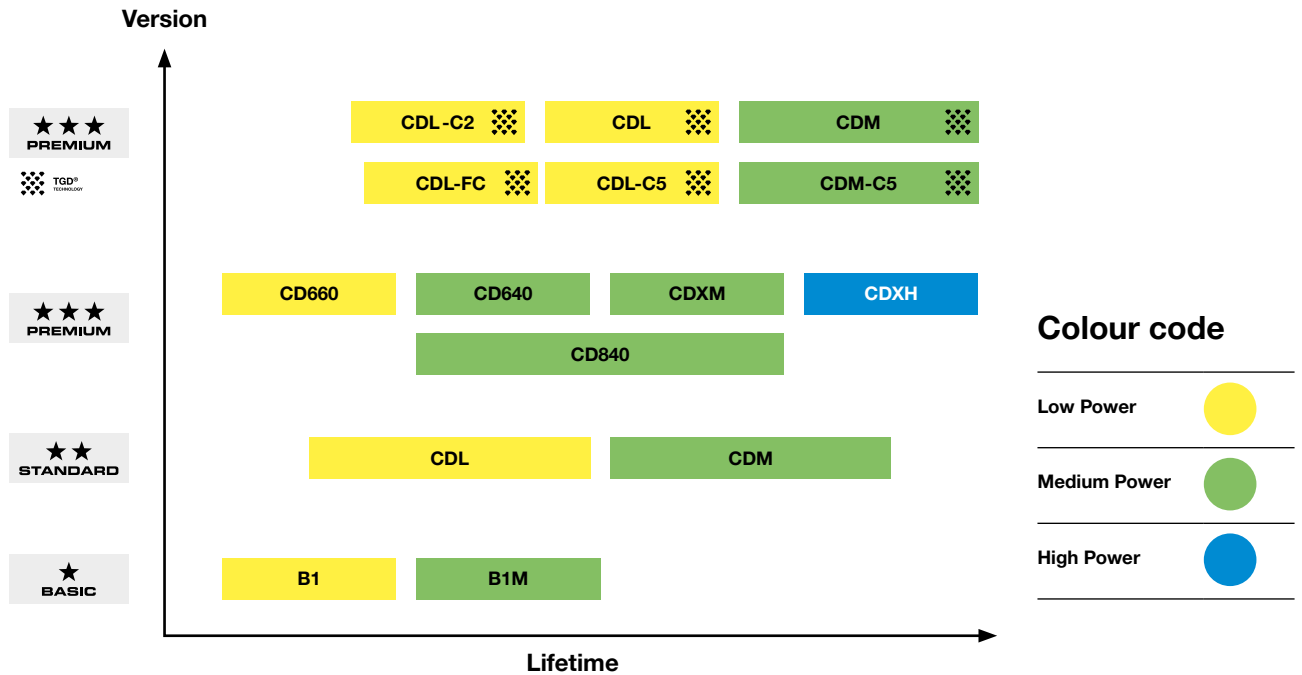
Version

★★★
PREMIUM

TGD®
TECHNOLOGY

CDL-C2
CDL
CDM
CDL-FC
CDL-C5
CDM-C5

★★★
PREMIUM

CD660
CD640
CDXM
CDXH
CD840

★★
STANDARD

CDL
CDM

★
BASIC

B1
B1M

Lifetime

Colour code

Low Power
Medium Power
High Power